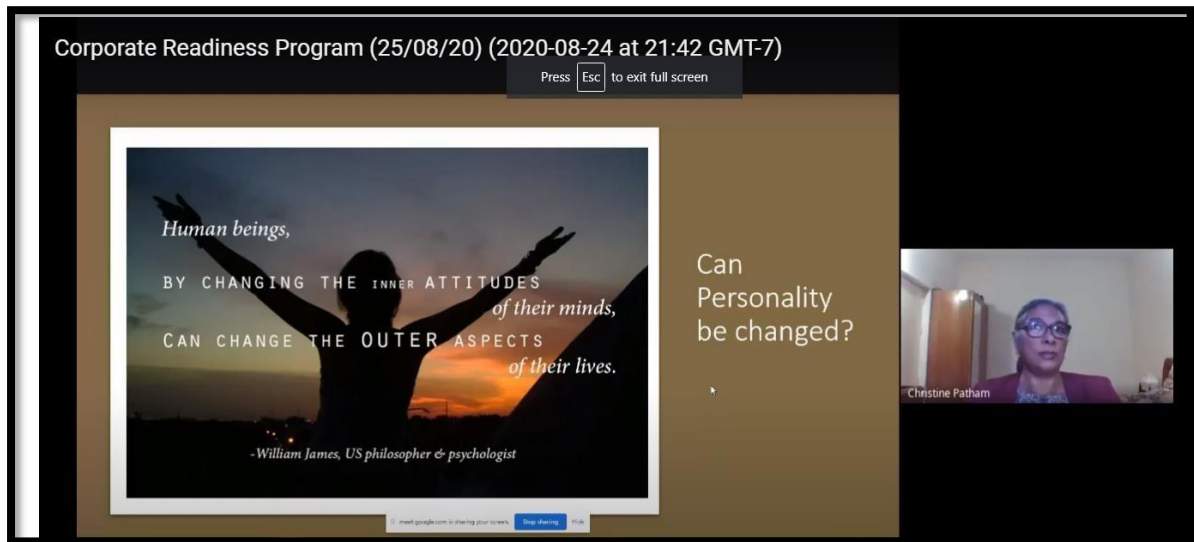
Corporate Readiness Program (25/08/20) (2020-08-24 at 21:42 GMT-7)

Press Esc to exit full screen

Human beings,
BY CHANGING THE INNER ATTITUDES of their minds,
CAN CHANGE THE OUTER ASPECTS of their lives.

-William James, US philosopher & psychologist

Can Personality be changed?

Christine Patham

meet.google.com is sharing your screen. Stop sharing Hide